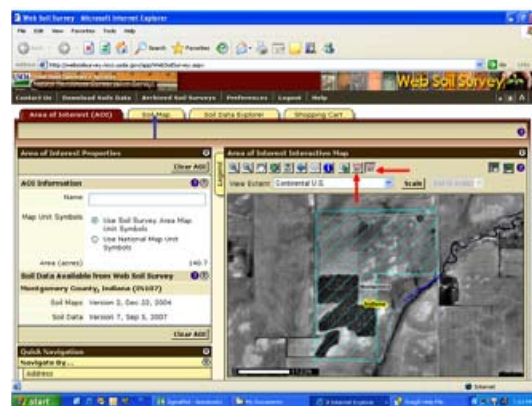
Web Soil Survey - Microsoft Internet Explorer

File Edit View Favorites Tools Help

Back Search Favorites

Address http://websoilsurvey.nrcs.usda.gov/app/WebSoilSurvey.aspx

Web Soil Survey

Contact Us | Download Soils Data | Archived Soil Surveys | Preferences | Logout | Help

Area of Interest (AOI) | Soil Map | Soil Data Explorer | Shopping Cart

Area of Interest Properties

Clear AOI

AOI Information

Name

Map Unit Symbols

Use Soil Survey Area Map Unit Symbols

Use National Map Unit Symbols

Area (acres) 140.7

Soil Data Available from Web Soil Survey

Montgomery County, Indiana (IN107)

Soil Maps Version 2, Dec 22, 2004

Soil Data Version 7, Sep 5, 2007

Clear AOI

Quick Navigation

Navigate By...

Address

Area of Interest Interaction Map

Legend

View Extent Continental U.S. Scale

Internet

start